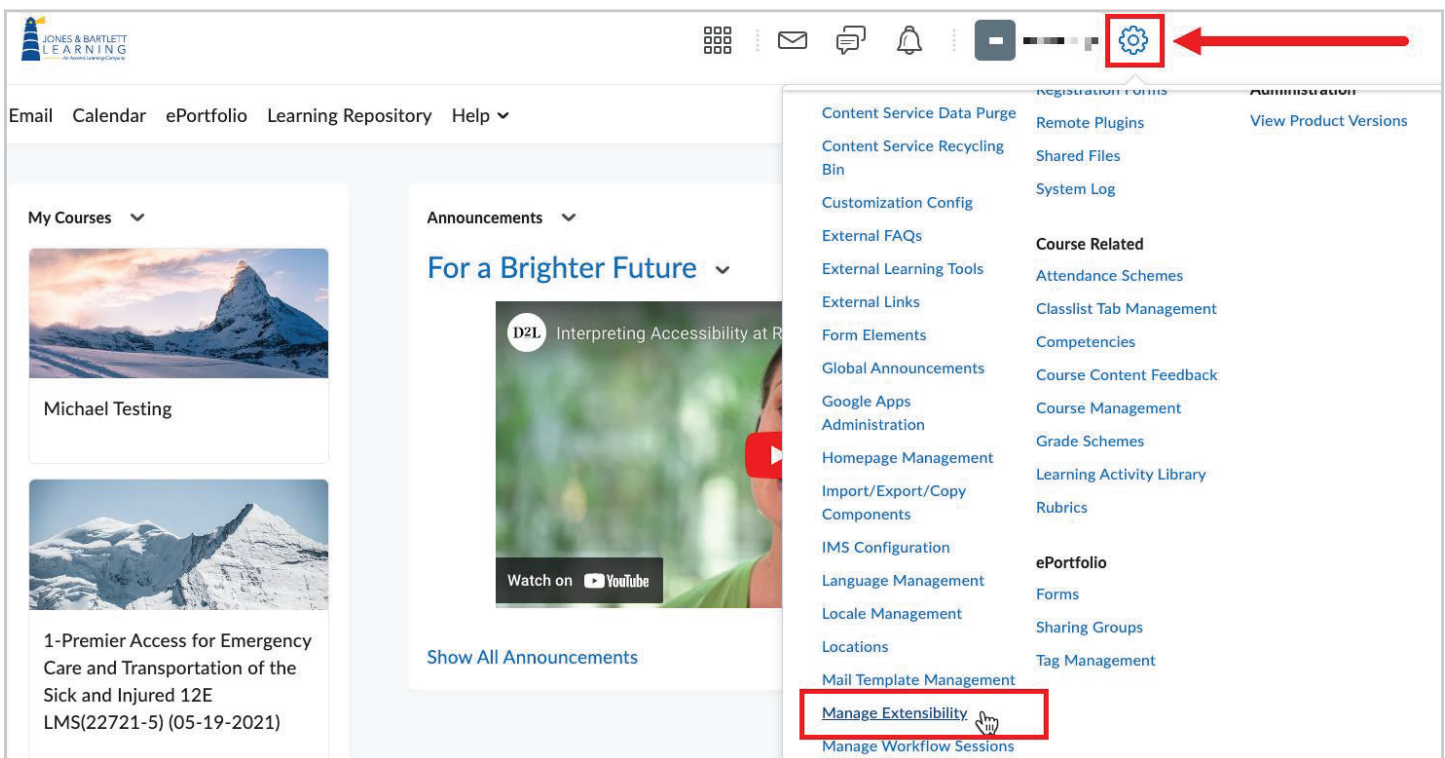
JONES & BARTLETT LEARNING
An Ascend Learning Company

Email Calendar ePortfolio Learning Repository Help

My Courses

Michael Testing

1-Premier Access for Emergency Care and Transportation of the Sick and Injured 12E LMS(22721-5) (05-19-2021)

Announcements

For a Brighter Future

D2L Interpreting Accessibility at R

Watch on YouTube

Show All Announcements

Content Service Data Purge
Content Service Recycling Bin
Customization Config
External FAQs
External Learning Tools
External Links
Form Elements
Global Announcements
Google Apps Administration
Homepage Management
Import/Export/Copy Components
IMS Configuration
Language Management
Locale Management
Locations
Mail Template Management
Manage Extensibility
Manage Workflow Sessions

Registration Forms
Remote Plugins
Shared Files
System Log

Course Related
Attendance Schemes
Classlist Tab Management
Competencies
Course Content Feedback
Course Management
Grade Schemes
Learning Activity Library
Rubrics

ePortfolio
Forms
Sharing Groups
Tag Management

Administration
View Product Versions